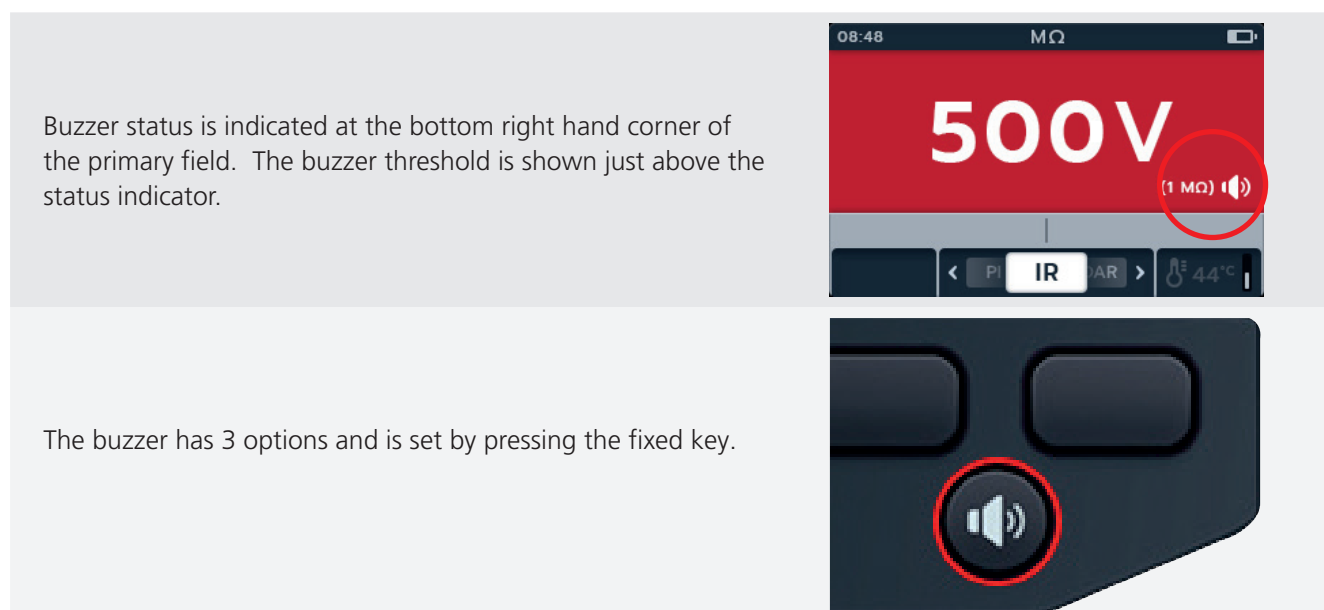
Buzzer status is indicated at the bottom right hand corner of the primary field. The buzzer threshold is shown just above the status indicator.

08:48 MΩ

500V

(1 MΩ)

< PI IR AR >

44°C

The buzzer has 3 options and is set by pressing the fixed key.